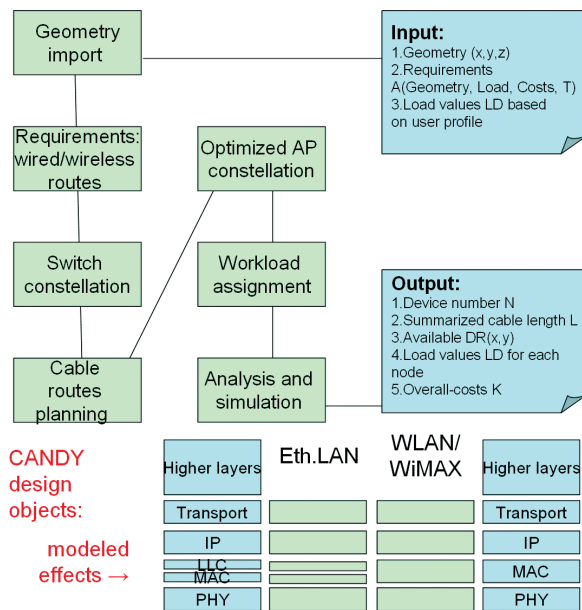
Geometry import

Requirements: wired/wireless routes

Switch constellation

Cable routes planning

Optimized AP constellation

Workload assignment

Analysis and simulation

Input:
1.Geometry (x,y,z)
2.Requirements A(Geometry, Load, Costs, T)
3.Load values LD based on user profile

Output:
1.Device number N
2.Summarized cable length L
3.Available DR(x,y)
4.Load values LD for each node
5.Overall-costs K

CANDY design objects:

modeled effects →

| Higher layers | Eth.LAN | WLAN/ WiMAX | Higher layers |
|---|---|---|---|
| Transport | | | Transport |
| IP | | | IP |
| LLC | | | |
| MAC | | | MAC |
| PHY | | | PHY |